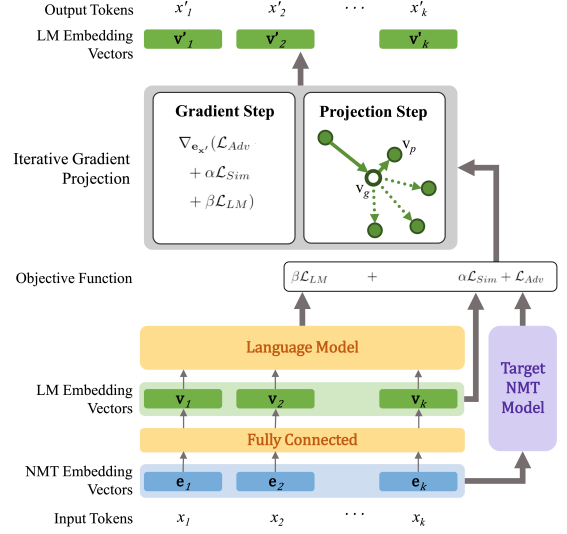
Output Tokens $x'_1$ $x'_2$ $\cdots$ $x'_k$

LM Embedding Vectors $\mathbf{v}'_1$ $\mathbf{v}'_2$ $\mathbf{v}'_k$

Iterative Gradient Projection

Gradient Step

$\nabla_{\mathbf{e}_{x'}}(\mathcal{L}_{Adv}$
$+ \alpha\mathcal{L}_{Sim}$
$+ \beta\mathcal{L}_{LM})$

Projection Step

$\mathrm{v}_p$
$\mathrm{v}_g$

Objective Function $\beta\mathcal{L}_{LM}$ $+$ $\alpha\mathcal{L}_{Sim} + \mathcal{L}_{Adv}$

Language Model

Target NMT Model

LM Embedding Vectors $\mathbf{v}_1$ $\mathbf{v}_2$ $\mathbf{v}_k$

Fully Connected

NMT Embedding Vectors $\mathbf{e}_1$ $\mathbf{e}_2$ $\mathbf{e}_k$

Input Tokens $x_1$ $x_2$ $\cdots$ $x_k$